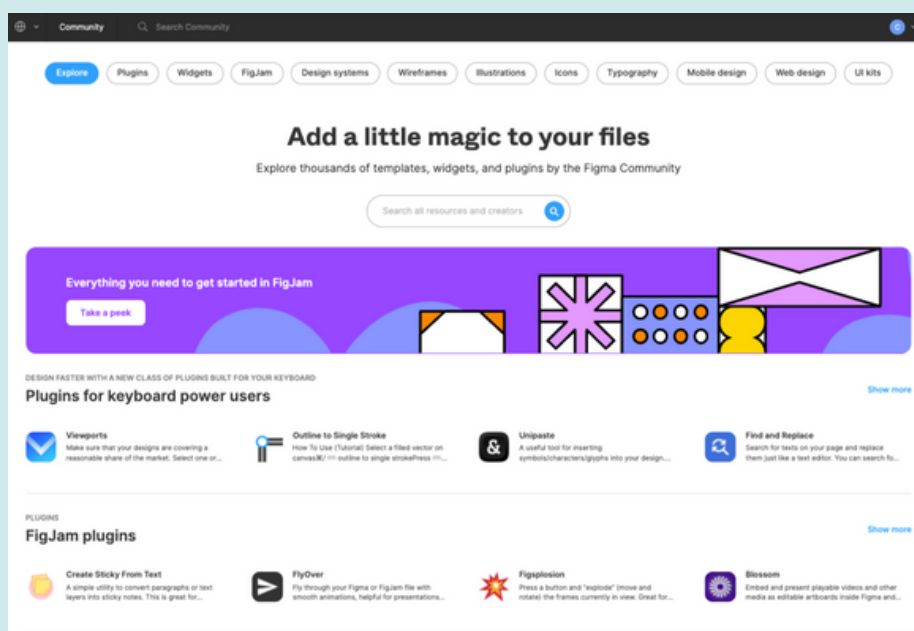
Community Search Community

C

Explore Plugins Widgets FigJam Design systems Wireframes Illustrations Icons Typography Mobile design Web design UI kits

Add a little magic to your files

Explore thousands of templates, widgets, and plugins by the Figma Community

Search all resources and creators

Everything you need to get started in FigJam

Take a peek

DESIGN FASTER WITH A NEW CLASS OF PLUGINS BUILT FOR YOUR KEYBOARD

Plugins for keyboard power users

Show more

Viewports
Make sure that your designs are covering a reasonable share of the market. Select one or...

Outline to Single Stroke
How To Use (Tutorial) Select a filled vector on canvas⌘/ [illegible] outline to single strokePress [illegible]...

Unipaste
A useful tool for inserting symbols/characters/glyphs into your design....

Find and Replace
Search for texts on your page and replace them just like a text editor. You can search fo...

PLUGINS

FigJam plugins

Show more

Create Sticky From Text
A simple utility to convert paragraphs or text layers into sticky notes. This is great for...

FlyOver
Fly through your Figma or FigJam file with smooth animations, helpful for presentations...

Figsplosion
Press a button and "explode" (move and rotate) the frames currently in view. Great for...

Blossom
Embed and present playable videos and other media as editable artboards inside Figma and...